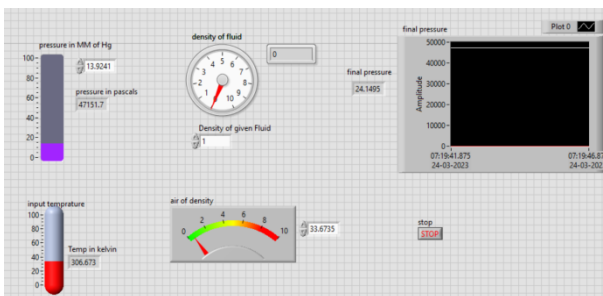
pressure in MM of Hg
100
80
60
40
20
0
13.9241
pressure in pascals
47151.7

density of fluid
0
1 2 3 4 5 6 7 8 9 10
Density of given Fluid
1

final pressure
24.1495

final pressure
Plot 0
50000
40000
30000
20000
10000
0
Amplitude
07:19:41.875
24-03-2023
07:19:46.87
24-03-202

input temprature
100
80
60
40
20
0
Temp in kelvin
306.673

air of density
0 2 4 6 8 10
33.6735

stop
STOP